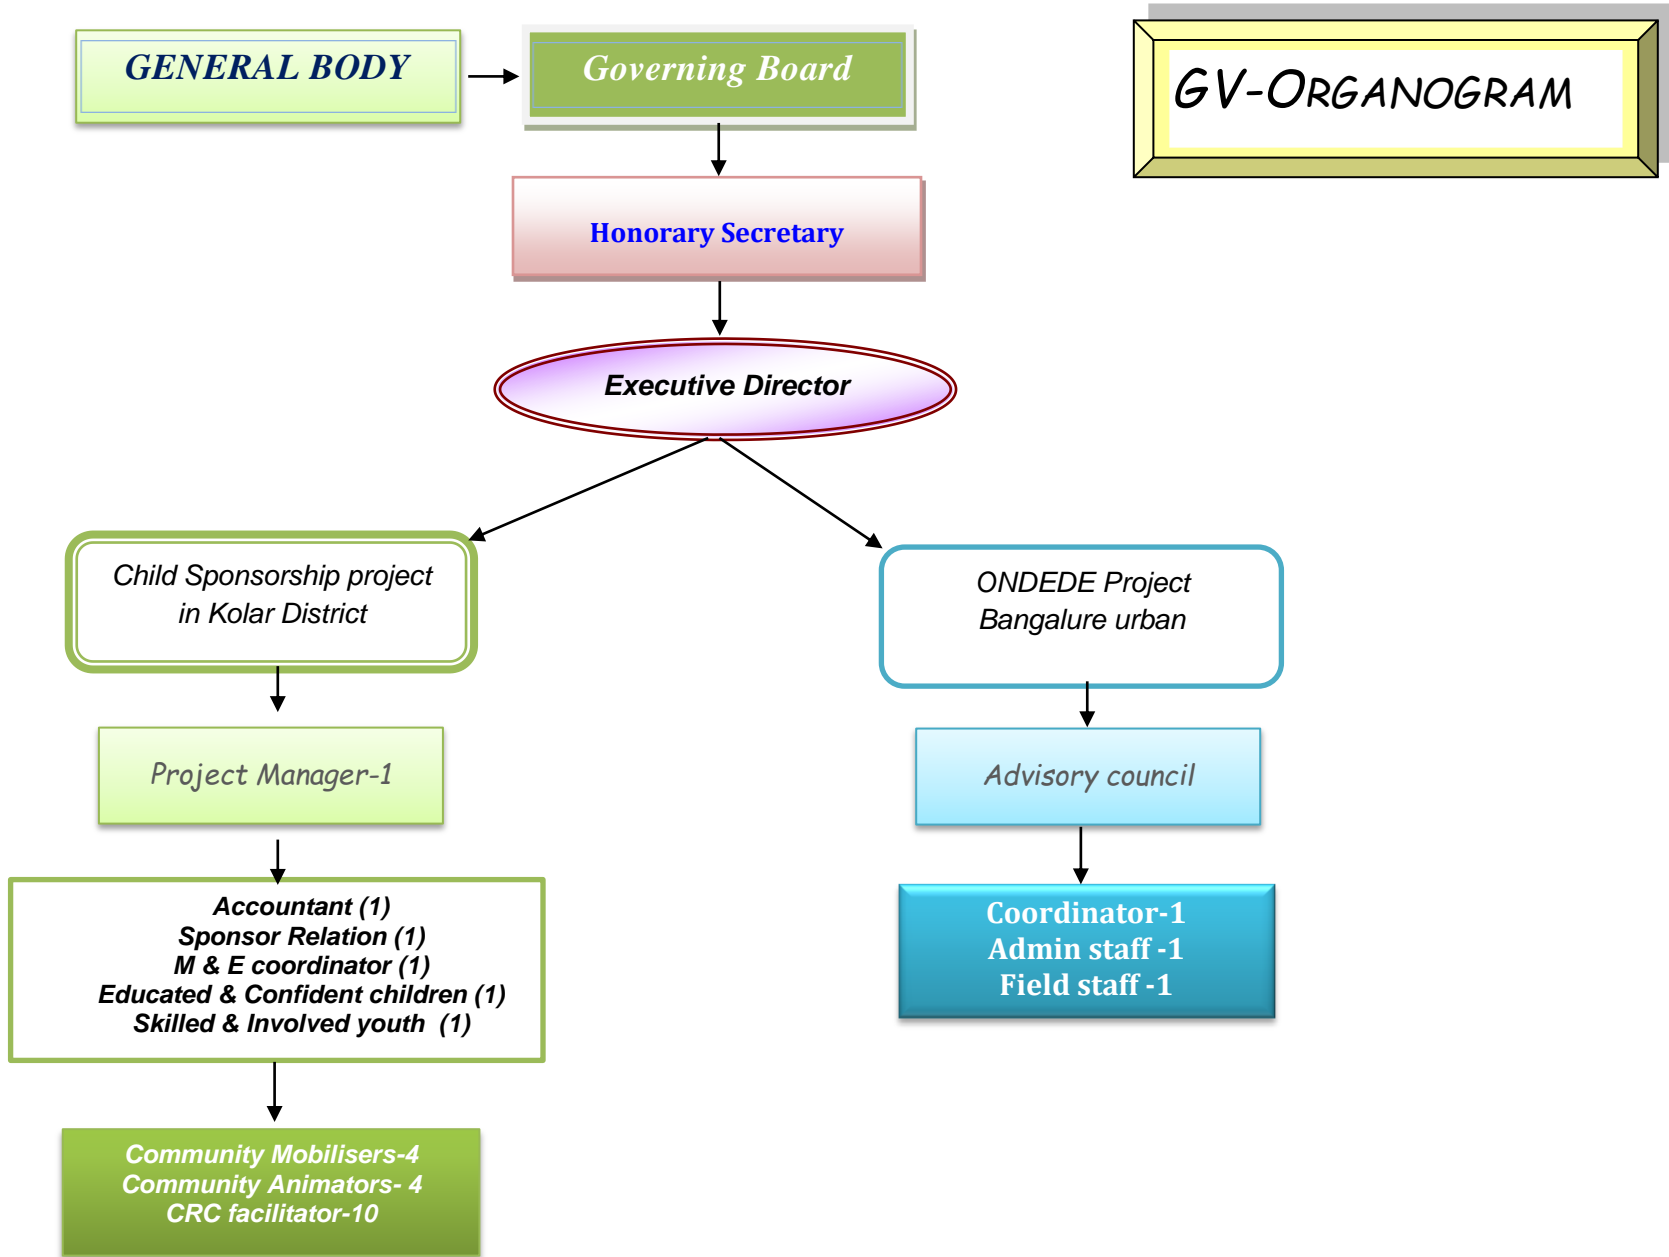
GENERAL BODY

Governing Board

GV-ORGANOGRAM

Honorary Secretary

Executive Director

Child Sponsorship project in Kolar District

ONDEDE Project Bangalure urban

Project Manager-1

Advisory council

Accountant (1)
Sponsor Relation (1)
M & E coordinator (1)
Educated & Confident children (1)
Skilled & Involved youth (1)

Coordinator-1
Admin staff -1
Field staff -1

Community Mobilisers-4
Community Animators- 4
CRC facilitator-10